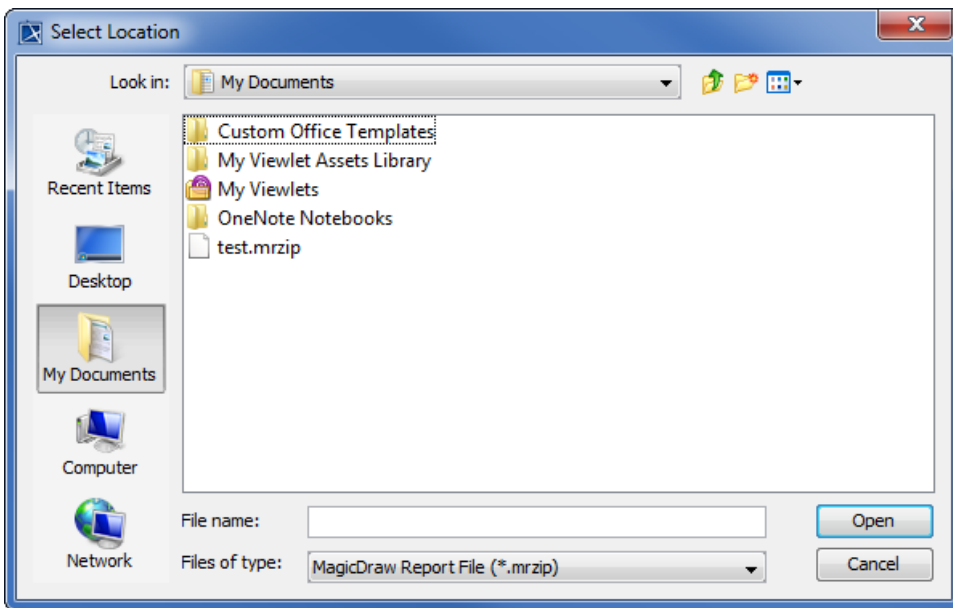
Select Location

Look in: My Documents

Recent Items

Desktop

My Documents

Computer

Network

Custom Office Templates
My Viewlet Assets Library
My Viewlets
OneNote Notebooks
test.mrzip

File name:

Files of type: MagicDraw Report File (*.mrzip)

Open

Cancel